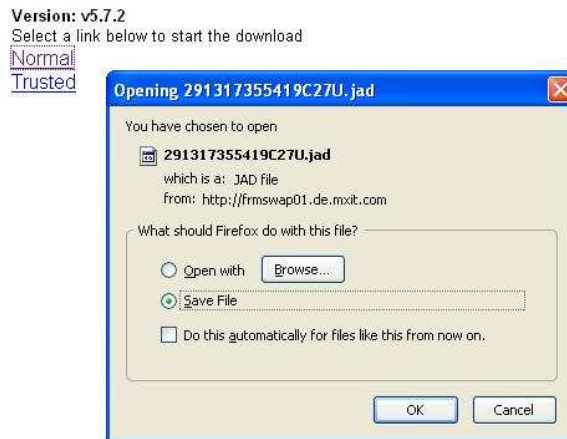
Version: v5.7.2
Select a link below to start the download
Normal
Trusted

Opening 291317355419C27U.jad

You have chosen to open

291317355419C27U.jad
which is a: JAD file
from: http://frmswap01.de.mxit.com

What should Firefox do with this file?

Open with Browse...

Save File

Do this automatically for files like this from now on.

OK Cancel